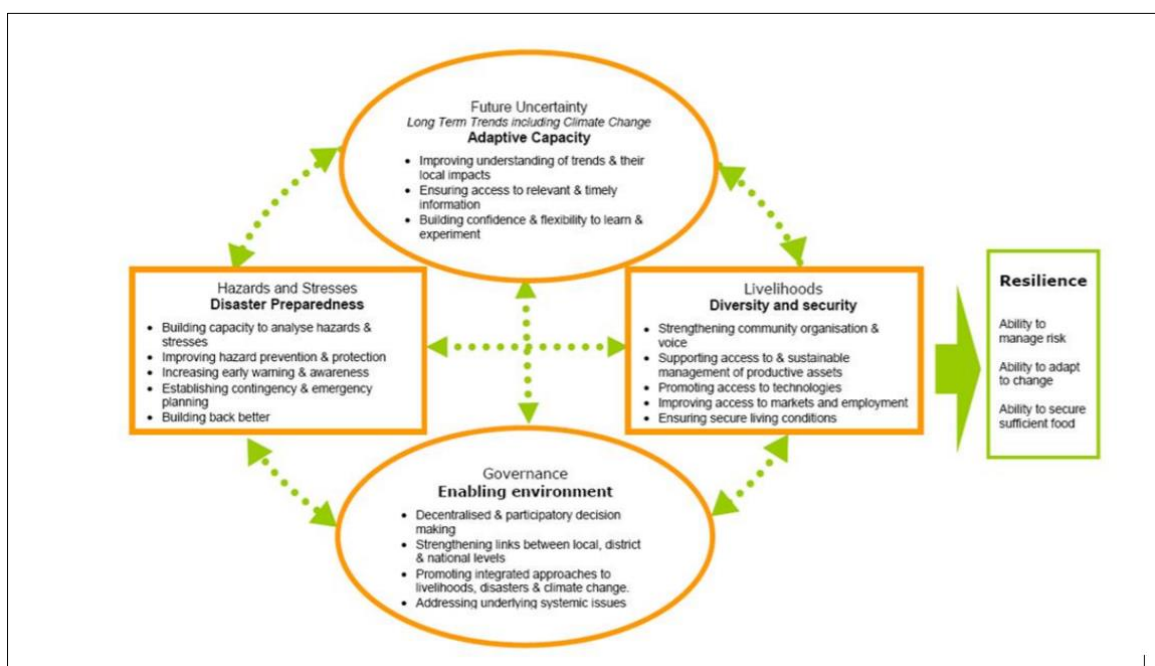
Future Uncertainty
*Long Term Trends including Climate Change*
**Adaptive Capacity**

- Improving understanding of trends & their local impacts
- Ensuring access to relevant & timely information
- Building confidence & flexibility to learn & experiment

Hazards and Stresses
**Disaster Preparedness**

- Building capacity to analyse hazards & stresses
- Improving hazard prevention & protection
- Increasing early warning & awareness
- Establishing contingency & emergency planning
- Building back better

Livelihoods
**Diversity and security**

- Strengthening community organisation & voice
- Supporting access to & sustainable management of productive assets
- Promoting access to technologies
- Improving access to markets and employment
- Ensuring secure living conditions

**Resilience**

Ability to manage risk

Ability to adapt to change

Ability to secure sufficient food

Governance
**Enabling environment**

- Decentralised & participatory decision making
- Strengthening links between local, district & national levels
- Promoting integrated approaches to livelihoods, disasters & climate change.
- Addressing underlying systemic issues